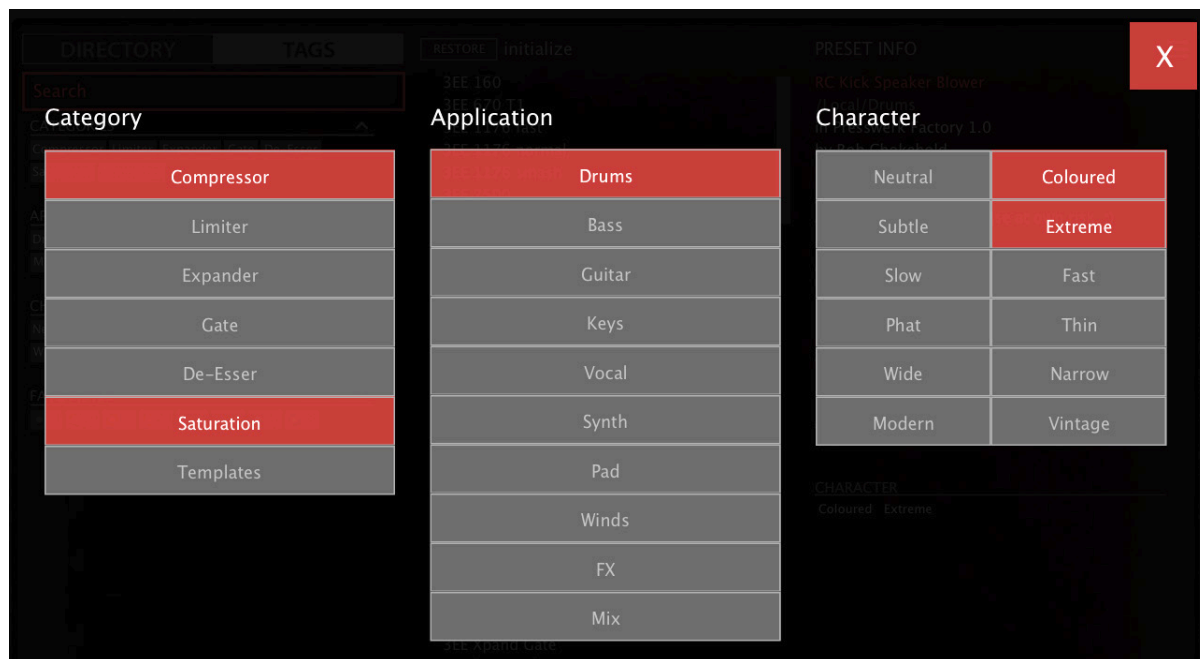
DIRECTORY TAGS

RESTORE initialize

PRESET INFO

X

Search

3EE 160

RC Kick Speaker Blower

Category

Application

Character

Compressor

Limiter

Expander

Gate

De-Esser

Saturation

Templates

Drums

Bass

Guitar

Keys

Vocal

Synth

Pad

Winds

FX

Mix

| Neutral | Coloured |
|---|---|
| Subtle | Extreme |
| Slow | Fast |
| Phat | Thin |
| Wide | Narrow |
| Modern | Vintage |

CHARACTER

Coloured Extreme

3EE Xpand Gate